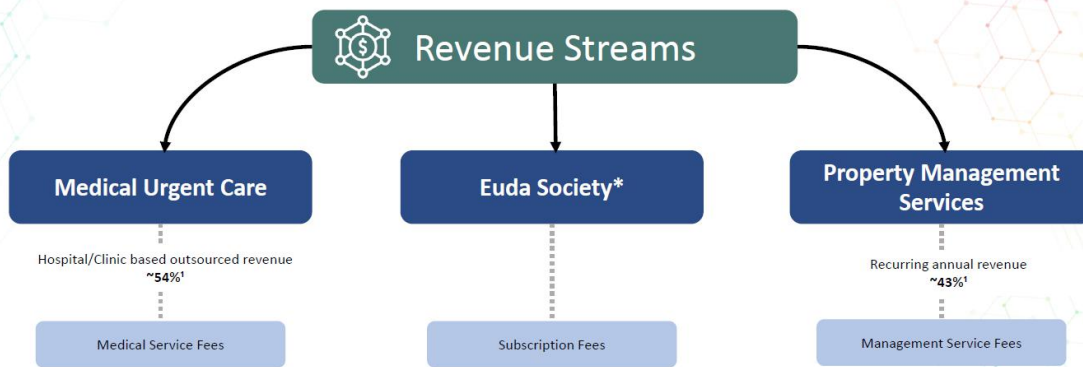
Revenue Streams

Medical Urgent Care

Hospital/Clinic based outsourced revenue
~54%¹

Medical Service Fees

Euda Society*

Subscription Fees

Property Management Services

Recurring annual revenue
~43%¹

Management Service Fees